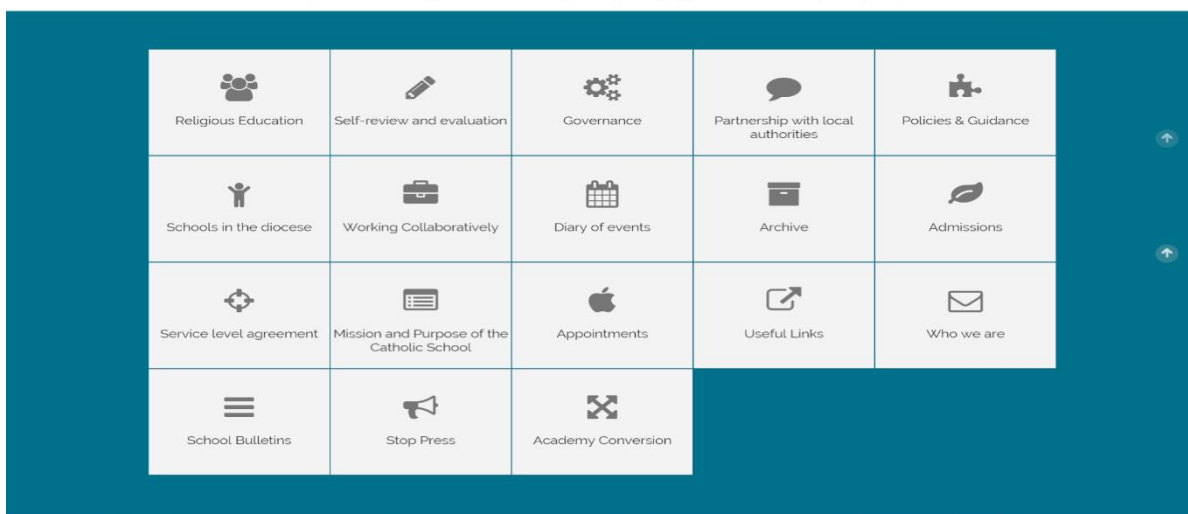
Religious Education

Self-review and evaluation

Governance

Partnership with local authorities

Policies & Guidance

Schools in the diocese

Working Collaboratively

Diary of events

Archive

Admissions

Service level agreement

Mission and Purpose of the Catholic School

Appointments

Useful Links

Who we are

School Bulletins

Stop Press

Academy Conversion